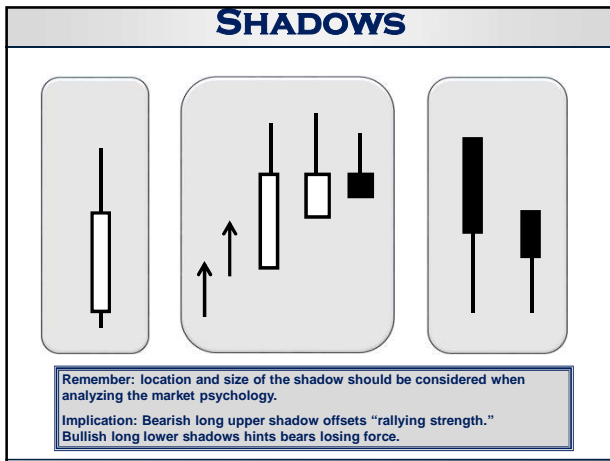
SHADOWS

Remember: location and size of the shadow should be considered when analyzing the market psychology.

Implication: Bearish long upper shadow offsets “rallying strength.” Bullish long lower shadows hints bears losing force.